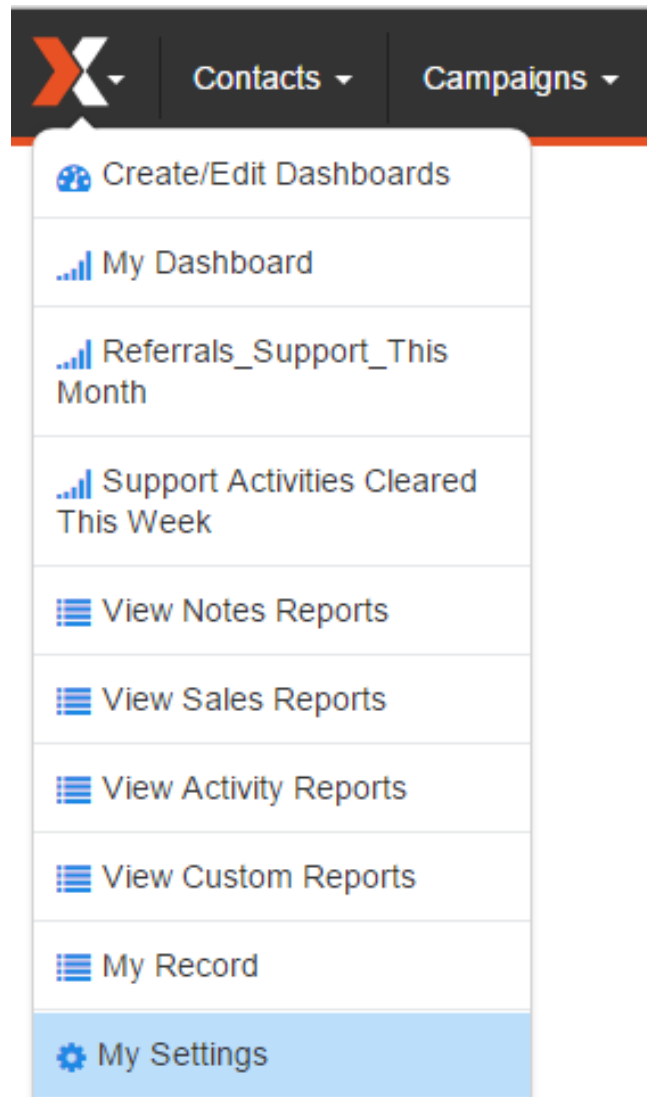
Contacts
Campaigns

Create/Edit Dashboards

My Dashboard

Referrals_Support_This Month

Support Activities Cleared This Week

View Notes Reports

View Sales Reports

View Activity Reports

View Custom Reports

My Record

My Settings